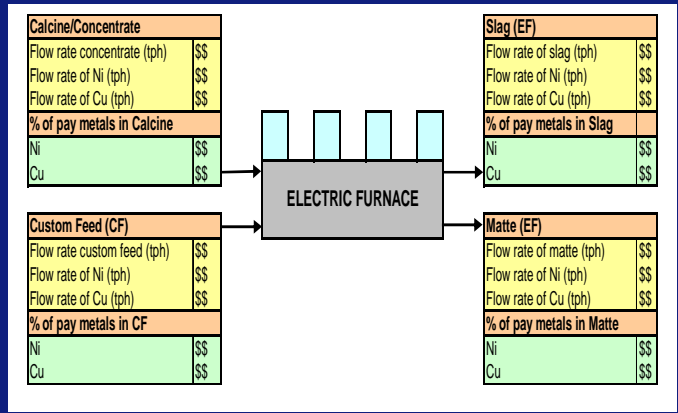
| Calcine/Concentrate | |
|---|---|
| Flow rate concentrate (tph) | \$\$ |
| Flow rate of Ni (tph) | \$\$ |
| Flow rate of Cu (tph) | \$\$ |
| % of pay metals in Calcine | |
| Ni | \$\$ |
| Cu | \$\$ |

| Custom Feed (CF) | |
|---|---|
| Flow rate custom feed (tph) | \$\$ |
| Flow rate of Ni (tph) | \$\$ |
| Flow rate of Cu (tph) | \$\$ |
| % of pay metals in CF | |
| Ni | \$\$ |
| Cu | \$\$ |

ELECTRIC FURNACE

| Slag (EF) | |
|---|---|
| Flow rate of slag (tph) | \$\$ |
| Flow rate of Ni (tph) | \$\$ |
| Flow rate of Cu (tph) | \$\$ |
| % of pay metals in Slag | |
| Ni | \$\$ |
| Cu | \$\$ |

| Matte (EF) | |
|---|---|
| Flow rate of matte (tph) | \$\$ |
| Flow rate of Ni (tph) | \$\$ |
| Flow rate of Cu (tph) | \$\$ |
| % of pay metals in Matte | |
| Ni | \$\$ |
| Cu | \$\$ |